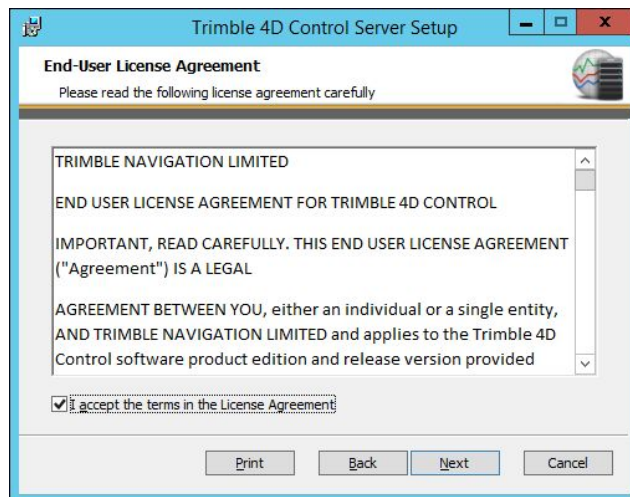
Trimble 4D Control Server Setup

End-User License Agreement
Please read the following license agreement carefully

TRIMBLE NAVIGATION LIMITED

END USER LICENSE AGREEMENT FOR TRIMBLE 4D CONTROL

IMPORTANT, READ CAREFULLY. THIS END USER LICENSE AGREEMENT ("Agreement") IS A LEGAL

AGREEMENT BETWEEN YOU, either an individual or a single entity, AND TRIMBLE NAVIGATION LIMITED and applies to the Trimble 4D Control software product edition and release version provided

I accept the terms in the License Agreement

Print Back Next Cancel